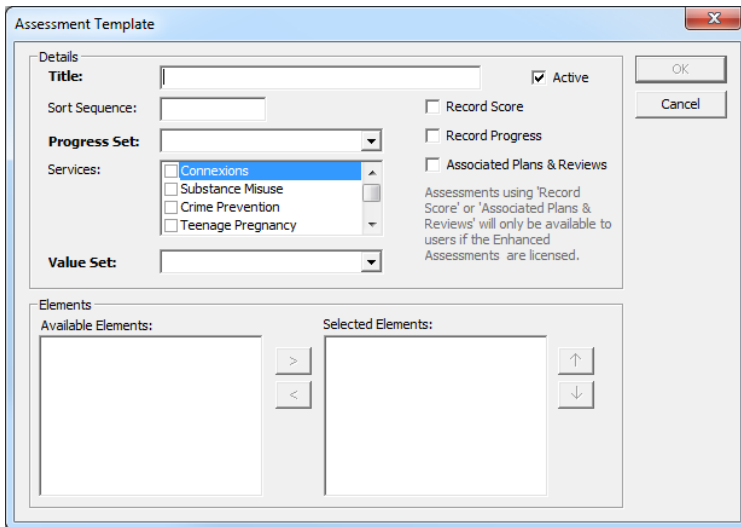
Assessment Template

Details

Title:

Active

Sort Sequence:

Record Score

Progress Set:

Record Progress

Services:

Connexions
Substance Misuse
Crime Prevention
Teenage Pregnancy

Associated Plans & Reviews

Assessments using 'Record Score' or 'Associated Plans & Reviews' will only be available to users if the Enhanced Assessments are licensed.

Value Set:

OK

Cancel

Elements

Available Elements:

>

<

Selected Elements:

↑

↓